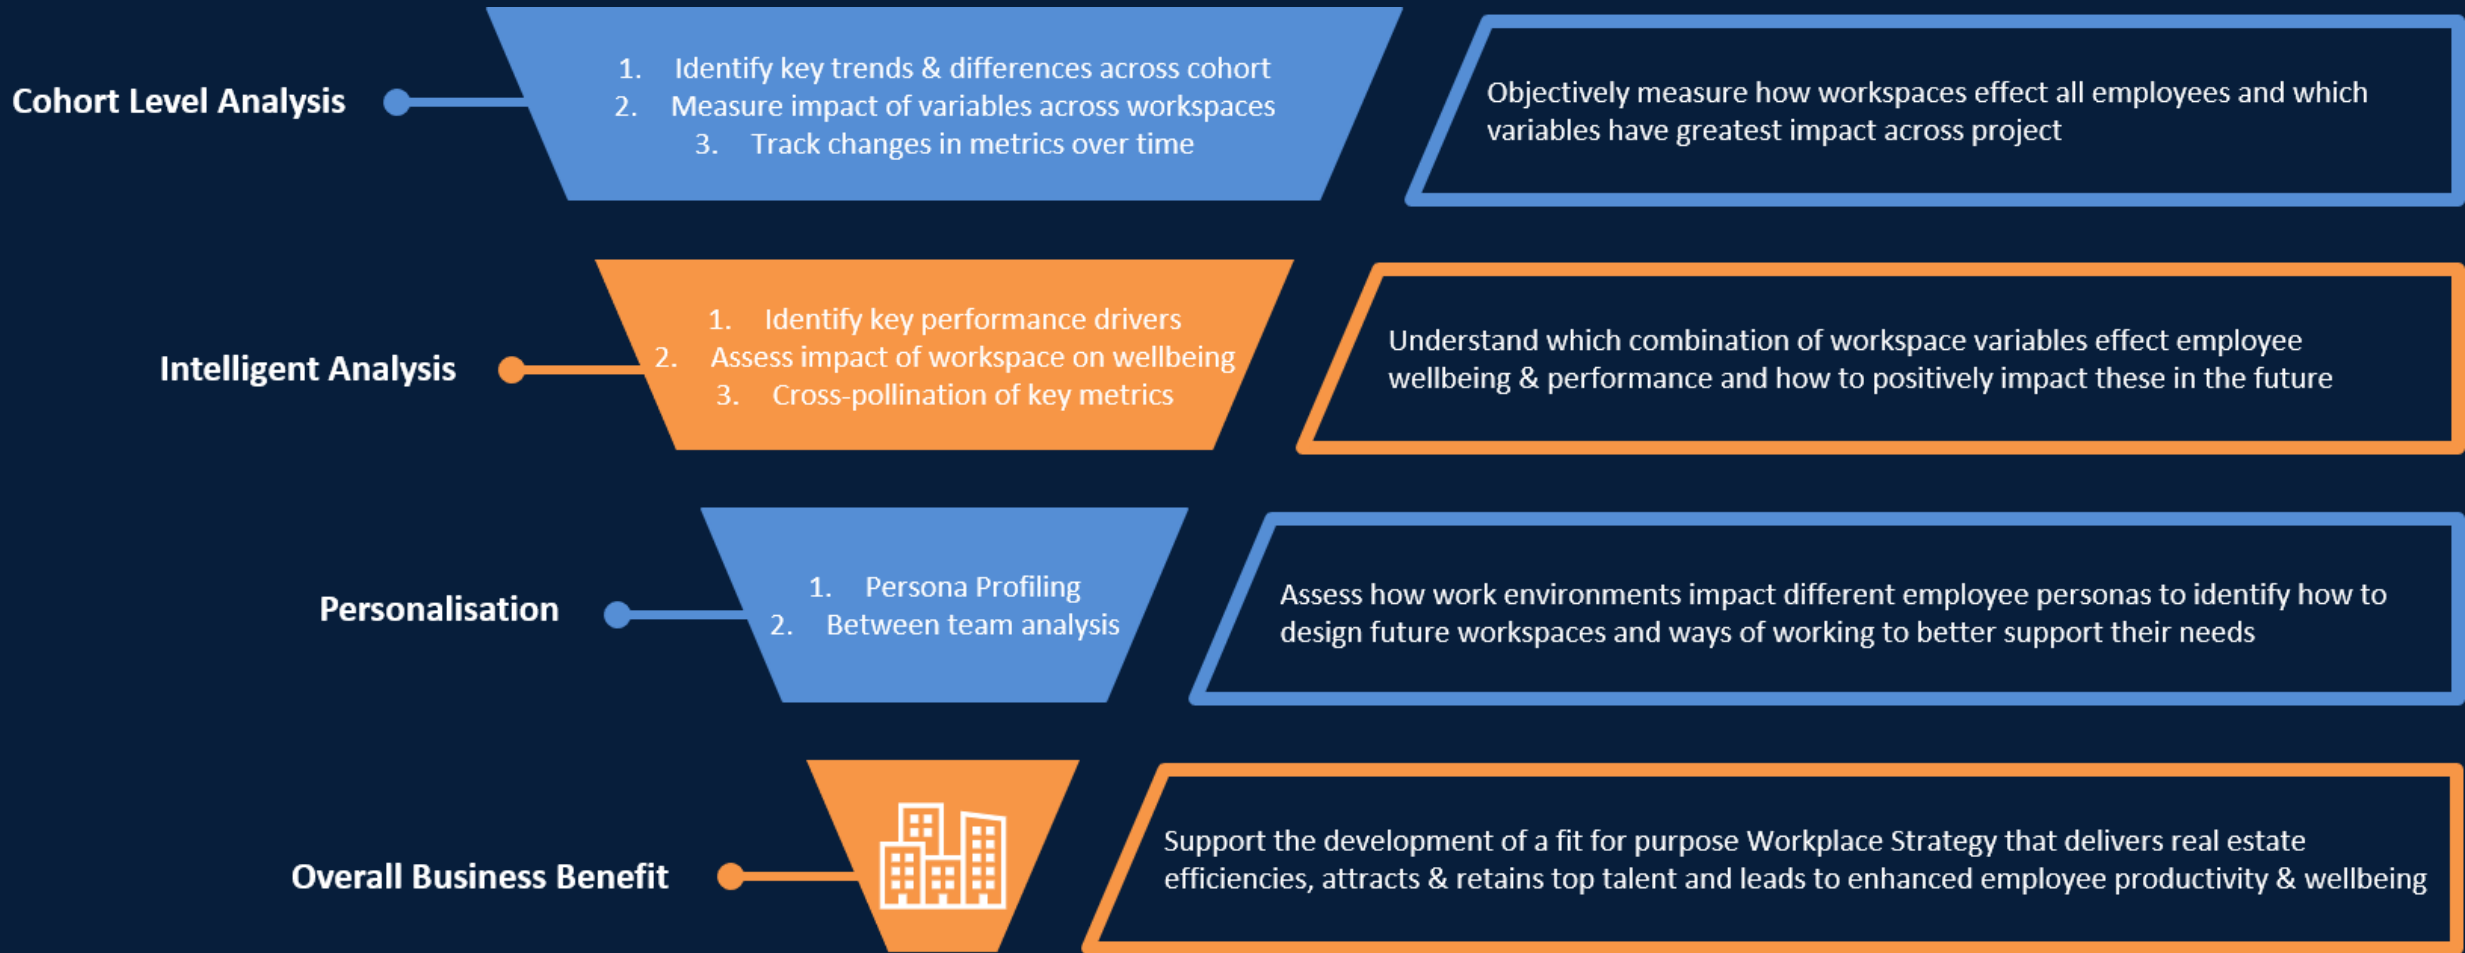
Cohort Level Analysis

1. Identify key trends & differences across cohort
2. Measure impact of variables across workspaces
3. Track changes in metrics over time

Objectively measure how workspaces effect all employees and which variables have greatest impact across project

Intelligent Analysis

1. Identify key performance drivers
2. Assess impact of workspace on wellbeing
3. Cross-pollination of key metrics

Understand which combination of workspace variables effect employee wellbeing & performance and how to positively impact these in the future

Personalisation

1. Persona Profiling
2. Between team analysis

Assess how work environments impact different employee personas to identify how to design future workspaces and ways of working to better support their needs

Overall Business Benefit

Support the development of a fit for purpose Workplace Strategy that delivers real estate efficiencies, attracts & retains top talent and leads to enhanced employee productivity & wellbeing